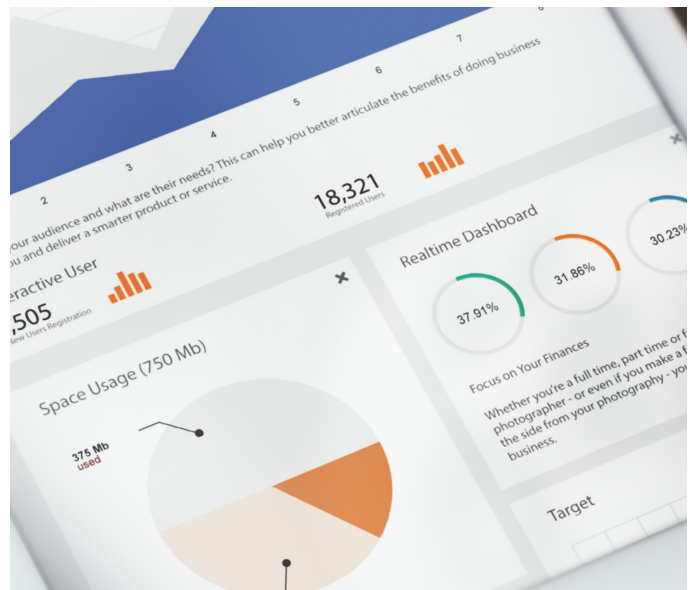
2 3 4 5 6 7 8

our audience and what are their needs? This can help you better articulate the benefits of doing business ou and deliver a smarter product or service.

18,321
Registered Users

eractive User
505
New Users Registration

Space Usage (750 Mb)

375 Mb
used

Realtime Dashboard

37.91%

31.86%

30.23%

Focus on Your Finances

Whether you're a full time, part time or f photographer - or even if you make a f the side from your photography - yo business.

Target